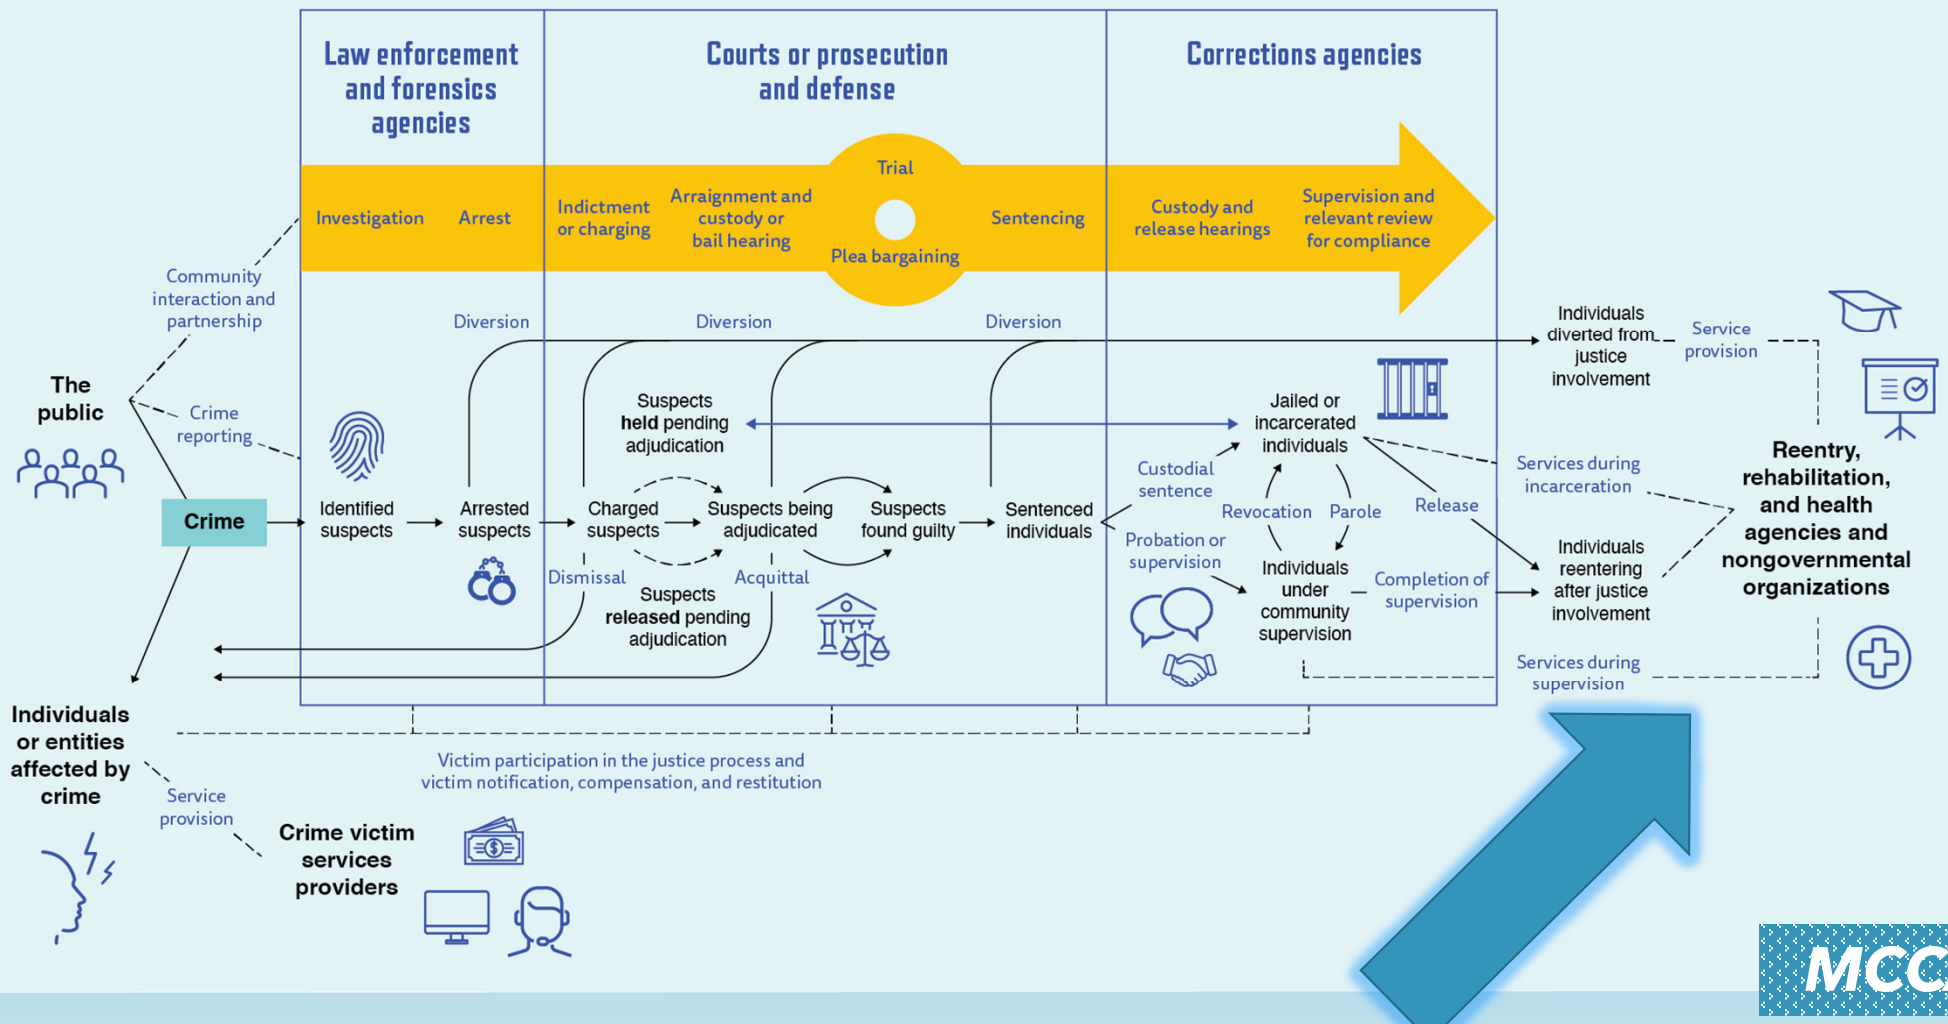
Law enforcement and forensics agencies

Courts or prosecution and defense

Corrections agencies

Investigation Arrest Indictment or charging Arraignment and custody or bail hearing Trial Plea bargaining Sentencing Custody and release hearings Supervision and relevant review for compliance

Community interaction and partnership

Crime reporting

The public

Crime

Diversion Diversion Diversion

Identified suspects

Arrested suspects

Suspects held pending adjudication

Charged suspects

Suspects being adjudicated

Suspects found guilty

Sentenced individuals

Dismissal

Acquittal

Suspects released pending adjudication

Custodial sentence

Jailed or incarcerated individuals

Revocation Parole

Release

Probation or supervision

Individuals under community supervision

Completion of supervision

Individuals diverted from justice involvement

Service provision

Services during incarceration

Individuals reentering after justice involvement

Reentry, rehabilitation, and health agencies and nongovernmental organizations

Services during supervision

Individuals or entities affected by crime

Service provision

Victim participation in the justice process and victim notification, compensation, and restitution

Crime victim services providers

MCC